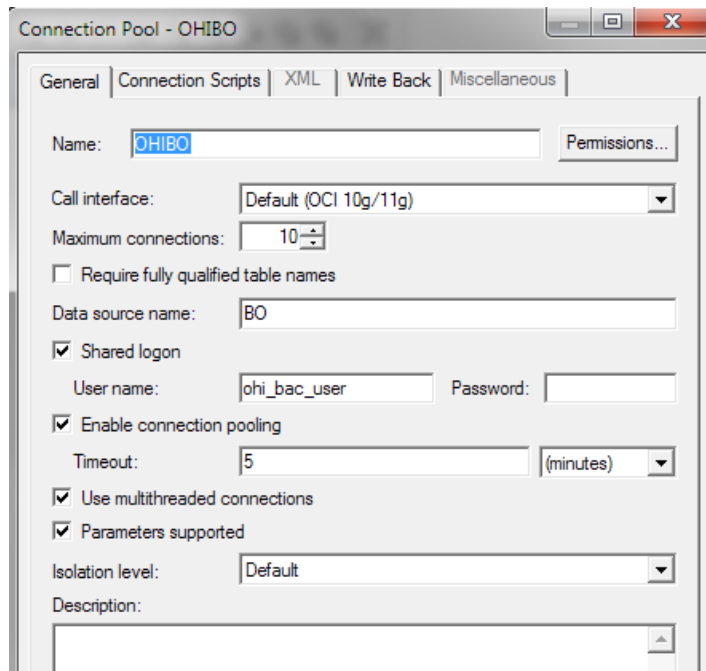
Connection Pool - OHIBO

General | Connection Scripts | XML | Write Back | Miscellaneous

Name: OHIBO | Permissions...

Call interface: Default (OCI 10g/11g)

Maximum connections: 10

Require fully qualified table names

Data source name: BO

Shared logon

User name: ohi_bac_user | Password:

Enable connection pooling

Timeout: 5 | (minutes)

Use multithreaded connections

Parameters supported

Isolation level: Default

Description: